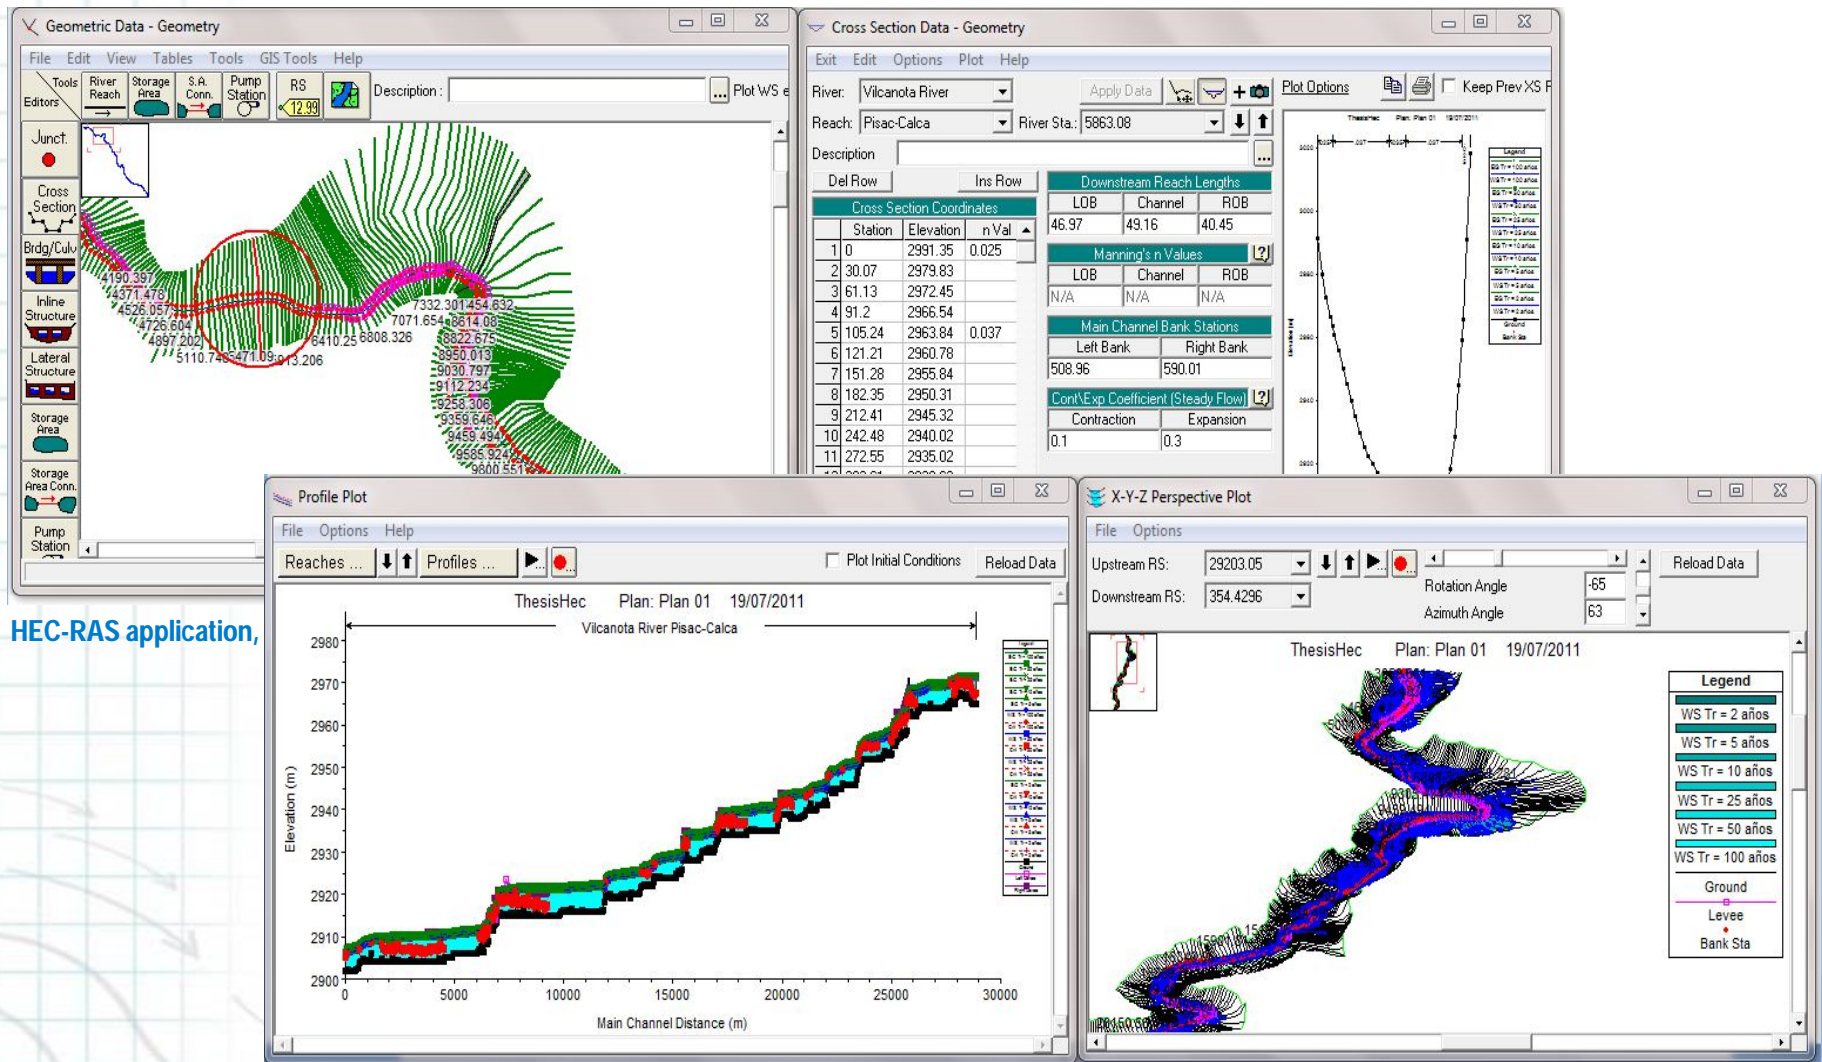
Geometric Data - Geometry

File Edit View Tables Tools GIS Tools Help

Tools Editors River Reach Storage Area S.A. Conn. Pump Station RS 12.99 Description : Plot WS e

Junct. Cross Section Brdg/Culv Inline Structure Lateral Structure Storage Area Storage Area Conn. Pump Station

4190.397 4371.478 4526.057 4726.604 4897.202 5110.745471.09 13.206 6410.25 6808.326 7071.654 7332.301454.632 8614.08 8822.675 8950.013 9030.797 9112.234 9258.306 9359.646 9459.494 9585.924 9800.551

Cross Section Data - Geometry

Exit Edit Options Plot Help

River: Vilcanota River Apply Data Plot Options Keep Prev XS F

Reach: Pisac-Calca River Sta.: 5863.08

Description

Del Row Ins Row

Cross Section Coordinates

| | Station | Elevation | n Val |
|---|---|---|---|
| 1 | 0 | 2991.35 | 0.025 |
| 2 | 30.07 | 2979.83 | |
| 3 | 61.13 | 2972.45 | |
| 4 | 91.2 | 2966.54 | |
| 5 | 105.24 | 2963.84 | 0.037 |
| 6 | 121.21 | 2960.78 | |
| 7 | 151.28 | 2955.84 | |
| 8 | 182.35 | 2950.31 | |
| 9 | 212.41 | 2945.32 | |
| 10 | 242.48 | 2940.02 | |
| 11 | 272.55 | 2935.02 | |

Downstream Reach Lengths

| LOB | Channel | ROB |
|---|---|---|
| 46.97 | 49.16 | 40.45 |

Manning's n Values

| LOB | Channel | ROB |
|---|---|---|
| N/A | N/A | N/A |

Main Channel Bank Stations

| Left Bank | Right Bank |
|---|---|
| 508.96 | 590.01 |

Cont\Exp Coefficient (Steady Flow)

| Contraction | Expansion |
|---|---|
| 0.1 | 0.3 |

HEC-RAS application,

Profile Plot

File Options Help

Reaches ... Profiles ... Plot Initial Conditions Reload Data

ThesisHec Plan: Plan 01 19/07/2011

Vilcanota River Pisac-Calca

Elevation (m)

2980 2970 2960 2950 2940 2930 2920 2910 2900

0 5000 10000 15000 20000 25000 30000

Main Channel Distance (m)

X-Y-Z Perspective Plot

File Options

Upstream RS: 29203.05 Reload Data

Downstream RS: 354.4296

Rotation Angle -65

Azimuth Angle 63

ThesisHec Plan: Plan 01 19/07/2011

Legend

WS Tr = 2 años

WS Tr = 5 años

WS Tr = 10 años

WS Tr = 25 años

WS Tr = 50 años

WS Tr = 100 años

Ground

Levee

Bank Sta